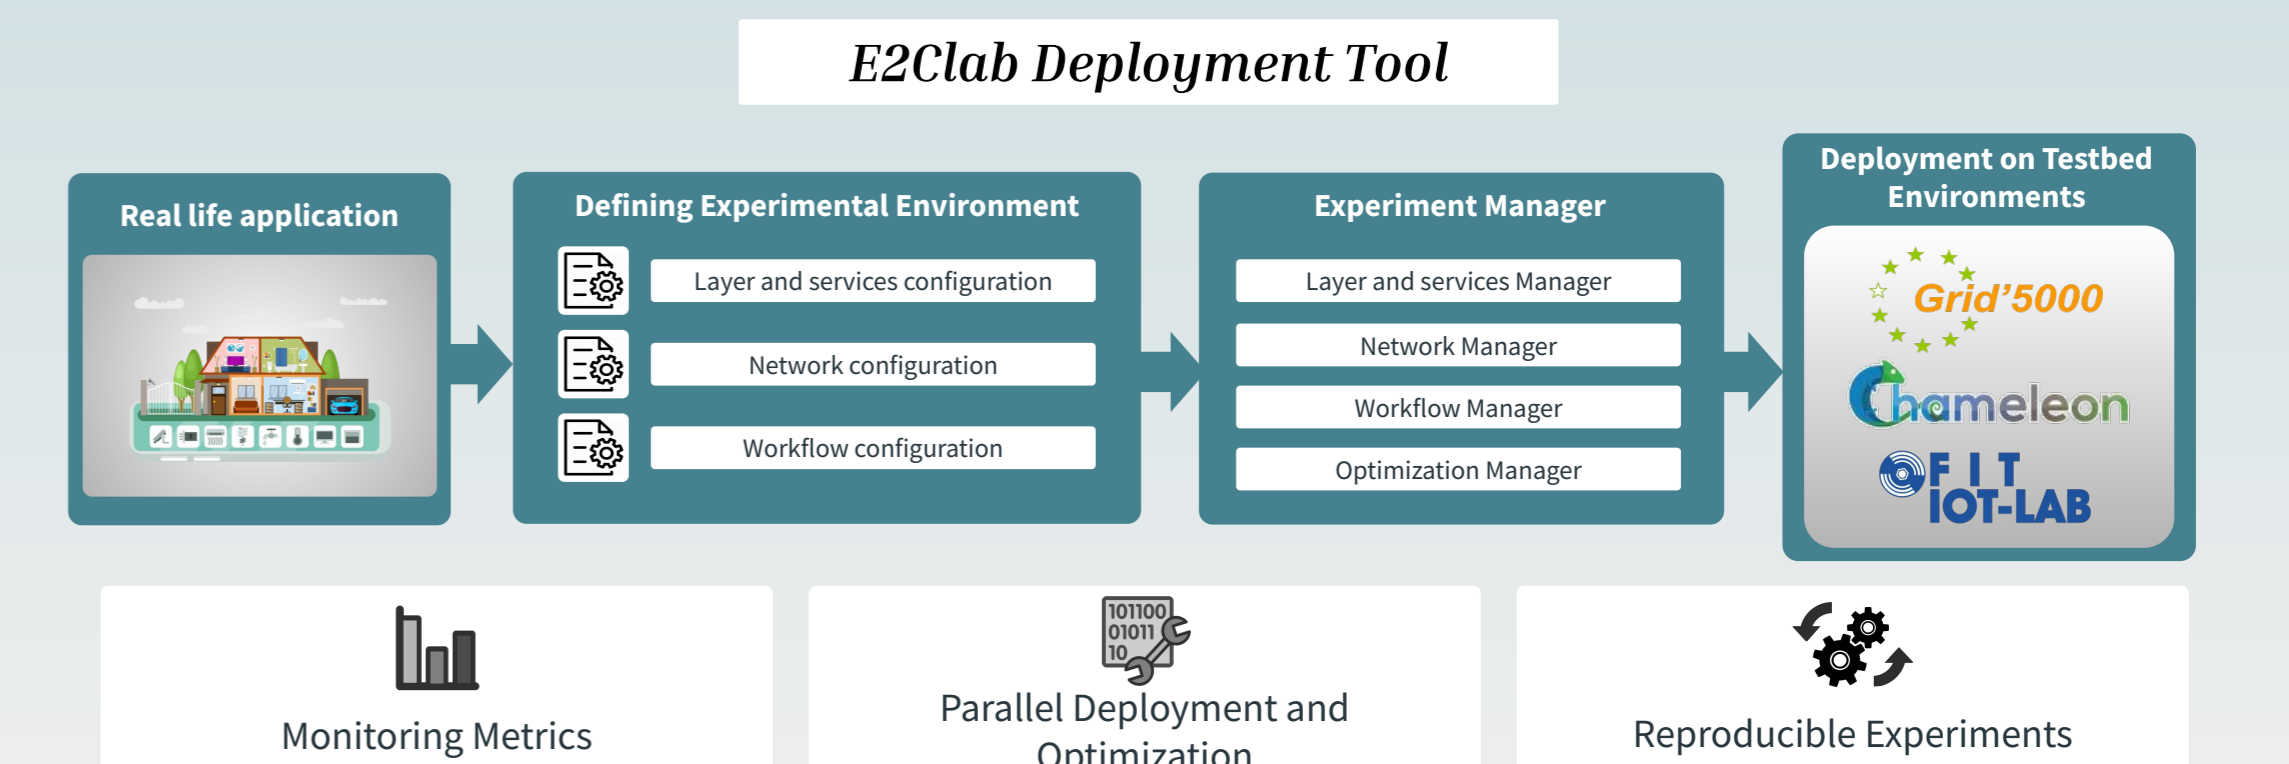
E2Clab Deployment Tool

Real life application

Defining Experimental Environment

Layer and services configuration

Network configuration

Workflow configuration

Experiment Manager

Layer and services Manager

Network Manager

Workflow Manager

Optimization Manager

Deployment on Testbed Environments

Grid'5000

Chameleon

FIT IOT-LAB

Monitoring Metrics

101100 01011 10

Parallel Deployment and Optimization

Reproducible Experiments